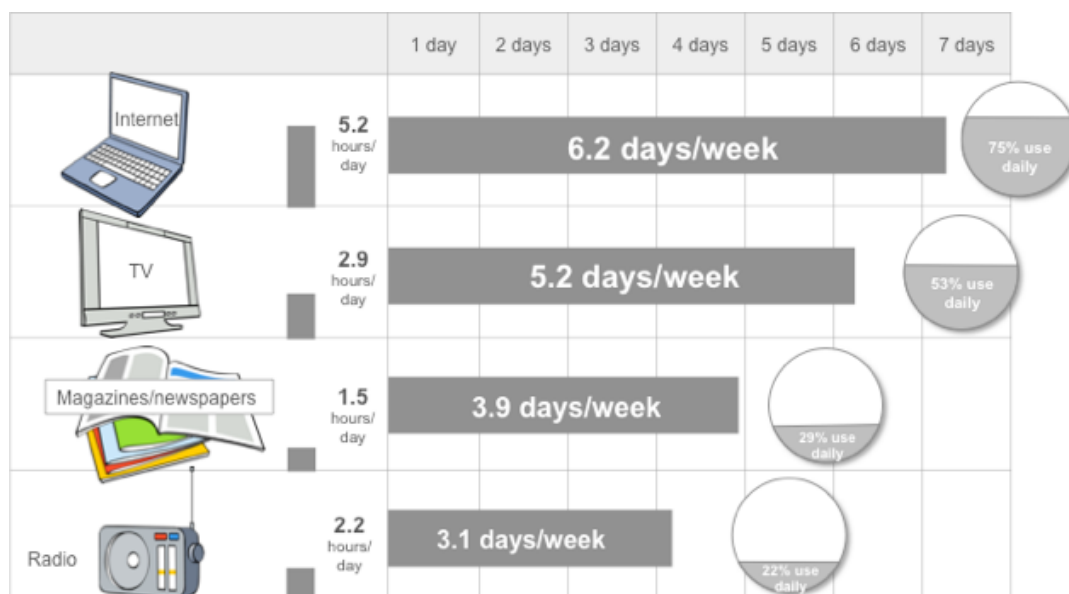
| | | 1 day | 2 days | 3 days | 4 days | 5 days | 6 days | 7 days |
|---|---|---|---|---|---|---|---|---|
| Internet | 5.2 hours/ day | 6.2 days/week | | | | | | 75% use daily |
| TV | 2.9 hours/ day | 5.2 days/week | | | | | 53% use daily | |
| Magazines/newspapers | 1.5 hours/ day | 3.9 days/week | | | | 29% use daily | | |
| Radio | 2.2 hours/ day | 3.1 days/week | | | | 22% use daily | | |